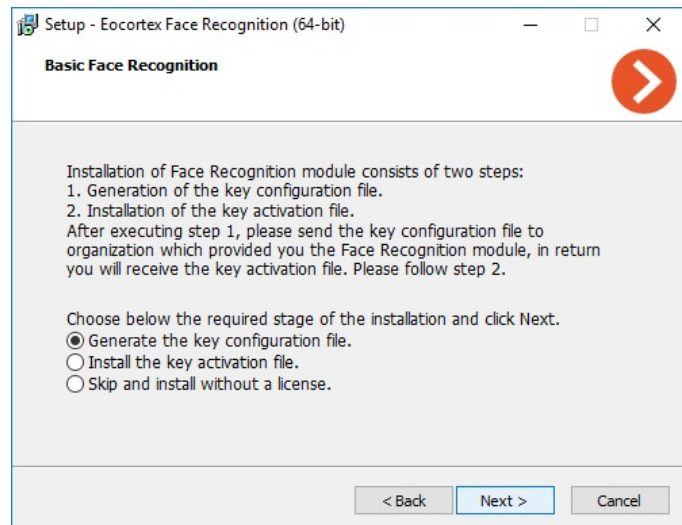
Setup - Eocortex Face Recognition (64-bit)

Basic Face Recognition

Installation of Face Recognition module consists of two steps:
1. Generation of the key configuration file.
2. Installation of the key activation file.
After executing step 1, please send the key configuration file to organization which provided you the Face Recognition module, in return you will receive the key activation file. Please follow step 2.

Choose below the required stage of the installation and click Next.
Generate the key configuration file.
Install the key activation file.
Skip and install without a license.

< Back
Next >
Cancel